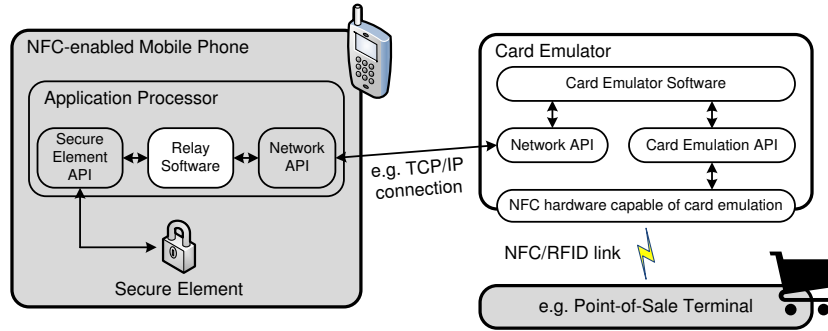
NFC-enabled Mobile Phone

Application Processor

Secure Element API

Relay Software

Network API

Secure Element

e.g. TCP/IP connection

Card Emulator

Card Emulator Software

Network API

Card Emulation API

NFC hardware capable of card emulation

NFC/RFID link

e.g. Point-of-Sale Terminal